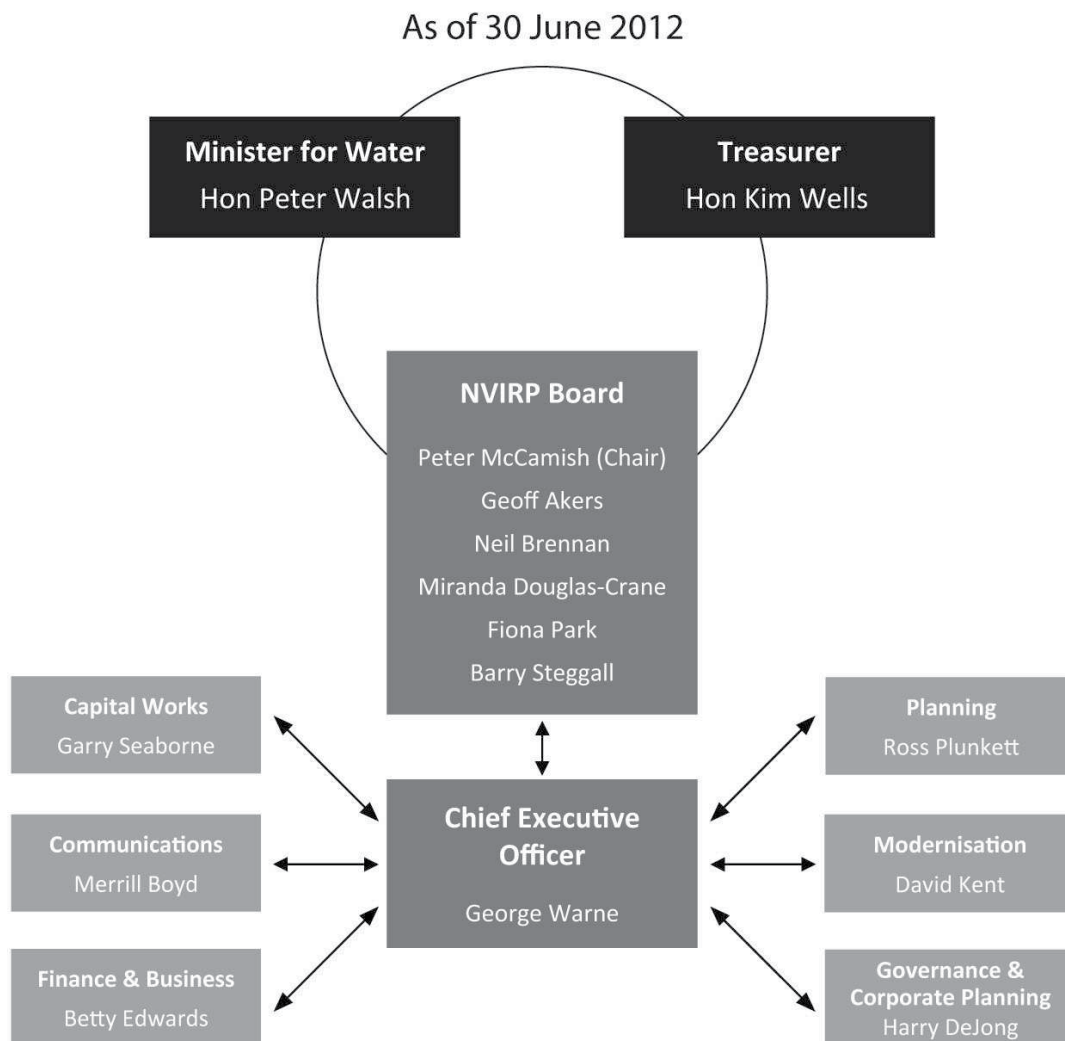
As of 30 June 2012

Minister for Water
Hon Peter Walsh

Treasurer
Hon Kim Wells

NVIRP Board
Peter McCamish (Chair)
Geoff Akers
Neil Brennan
Miranda Douglas-Crane
Fiona Park
Barry Steggall

Capital Works
Garry Seaborne

Communications
Merrill Boyd

Finance & Business
Betty Edwards

Chief Executive Officer
George Warne

Planning
Ross Plunkett

Modernisation
David Kent

Governance & Corporate Planning
Harry DeJong